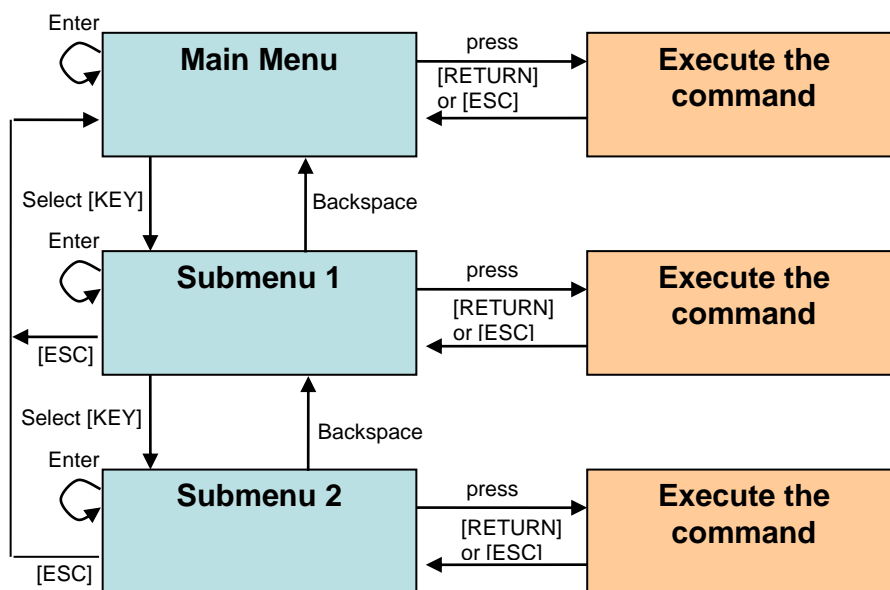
Enter

Main Menu

press

[RETURN] or [ESC]

Execute the command

Select [KEY]

Backspace

Enter

Submenu 1

press

[RETURN] or [ESC]

Execute the command

[ESC]

Select [KEY]

Backspace

Enter

Submenu 2

press

[RETURN] or [ESC]

Execute the command

[ESC]